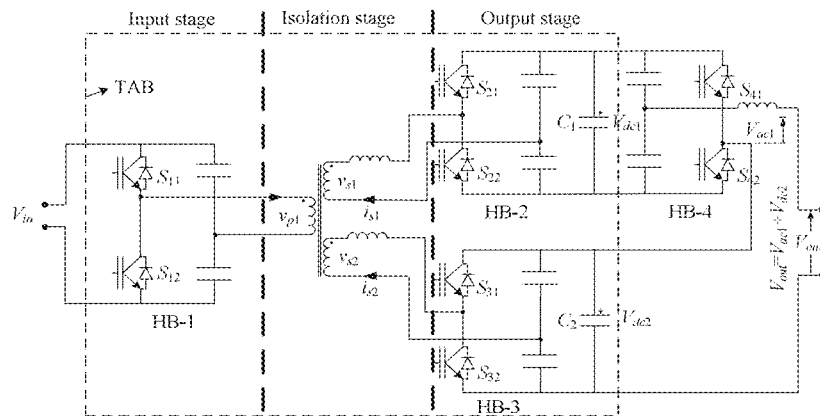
Input stage
Isolation stage
Output stage
TAB
$V_{in}$
$S_{11}$
$S_{12}$
HB-1
$v_{p1}$
$v_{s1}$
$i_{s1}$
$v_{s2}$
$i_{s2}$
$S_{21}$
$S_{22}$
$C_1$
$V_{dc1}$
HB-2
$S_{41}$
$S_{42}$
$V_{ac1}$
HB-4
$S_{31}$
$S_{32}$
$C_2$
$V_{dc2}$
HB-3
$V_{out}=V_{dc1}+V_{dc2}$
$V_{on}$